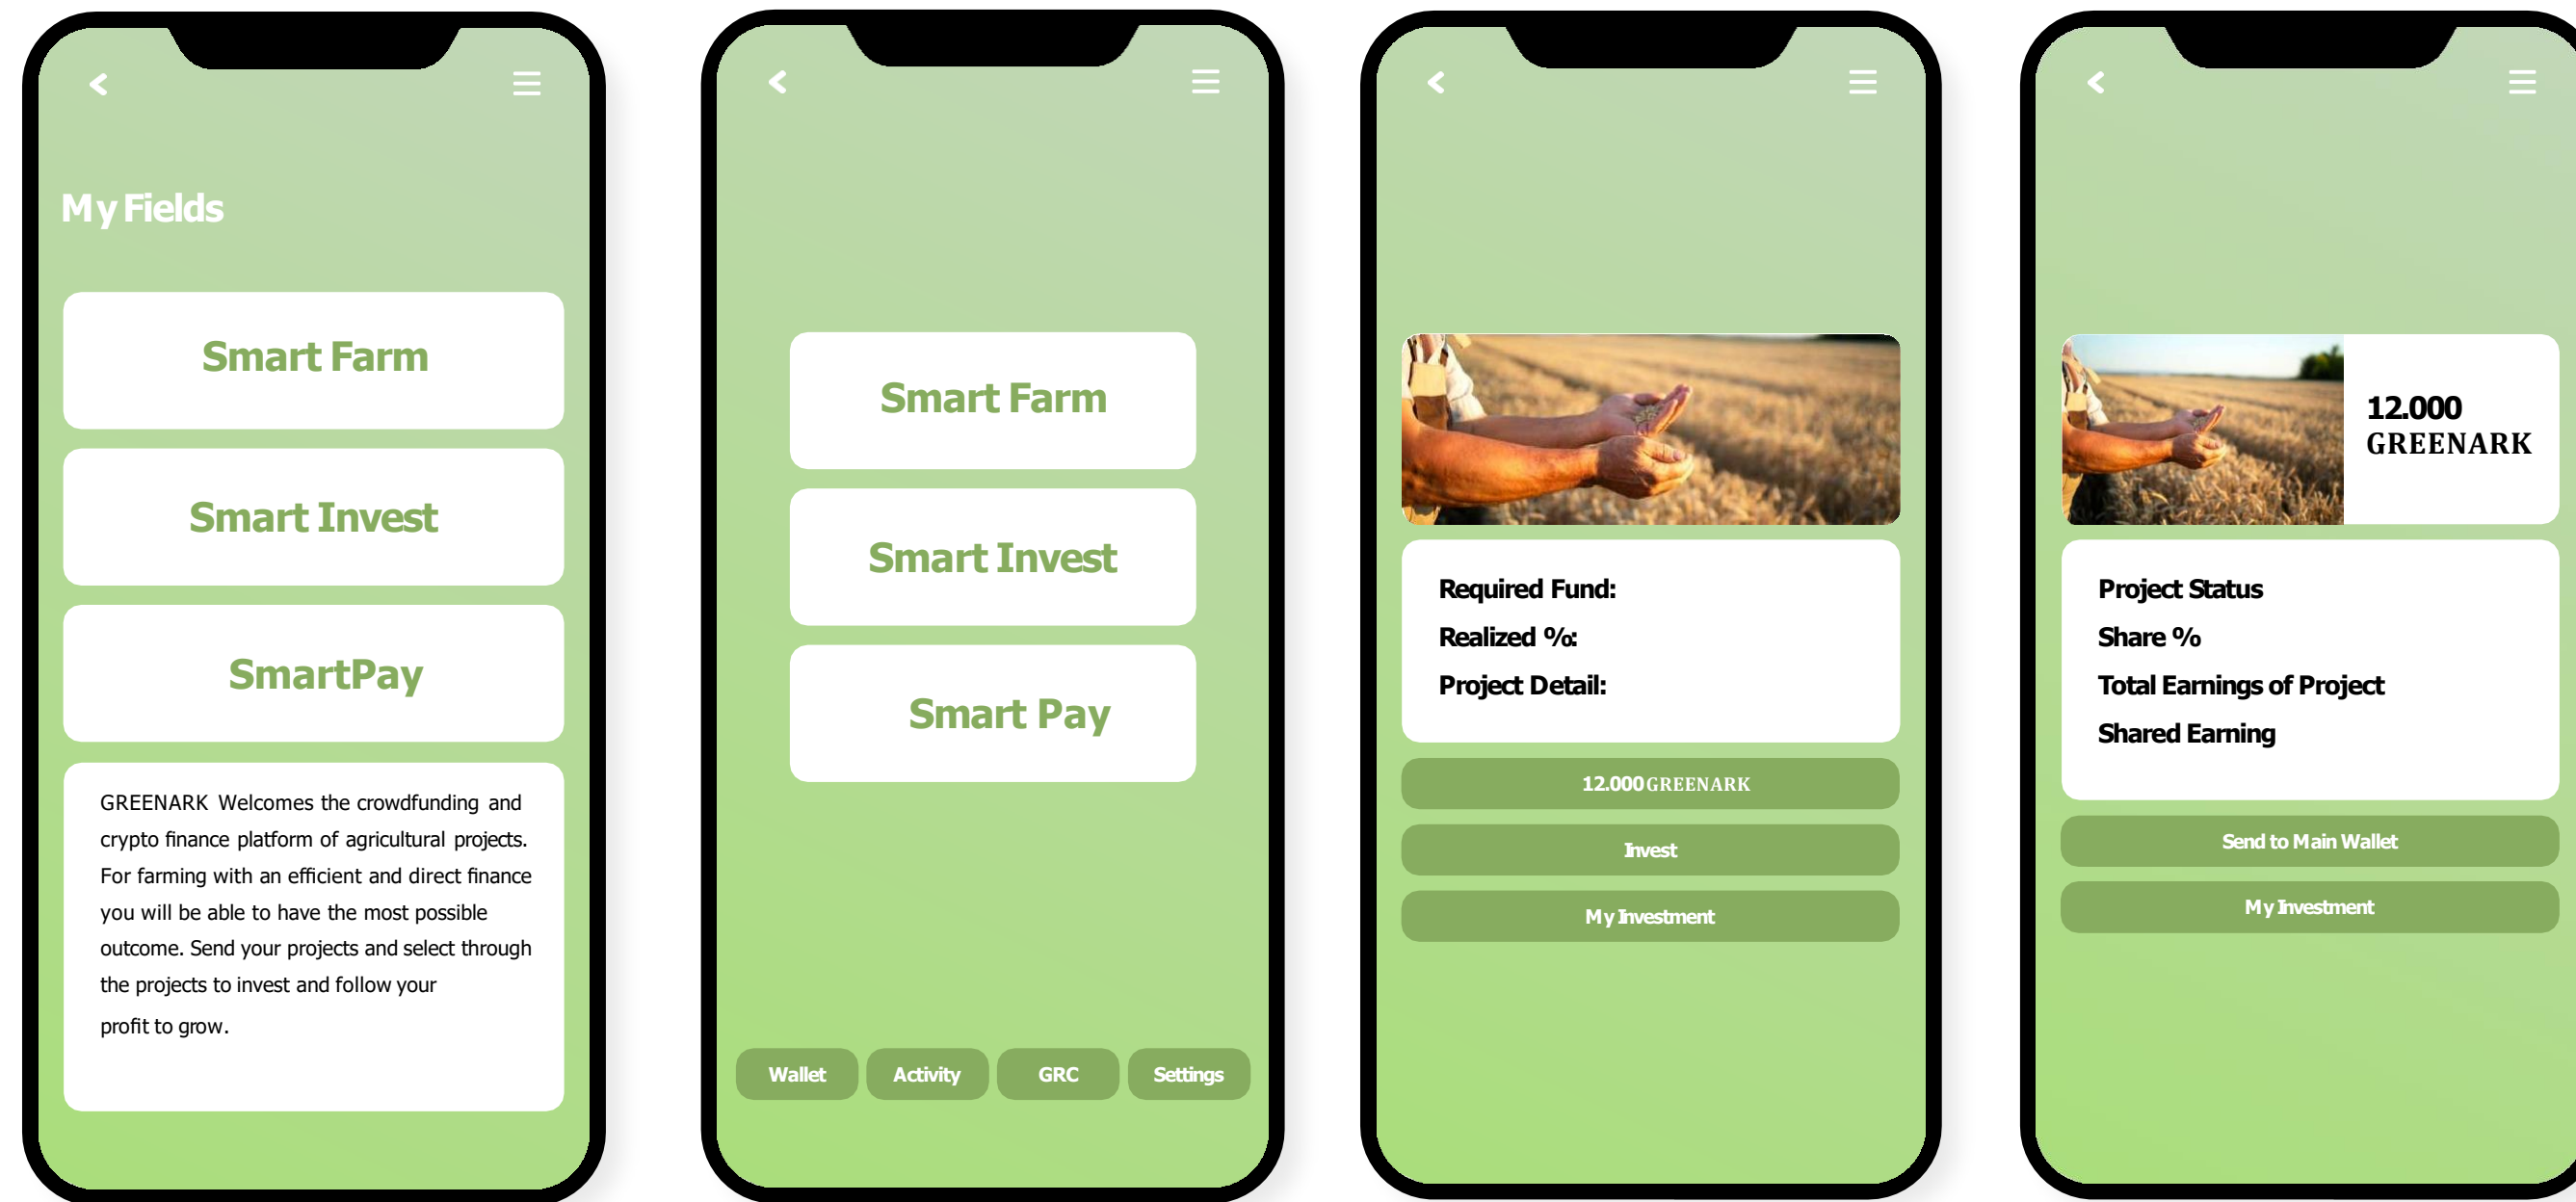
My Fields

Smart Farm

Smart Invest

SmartPay

GREENARK Welcomes the crowdfunding and crypto finance platform of agricultural projects. For farming with an efficient and direct finance you will be able to have the most possible outcome. Send your projects and select through the projects to invest and follow your profit to grow.

Smart Farm

Smart Invest

Smart Pay

Wallet Activity GRC Settings

Required Fund:
Realized %:
Project Detail:

12.000 GREENARK

Invest

My Investment

12.000 GREENARK

Project Status
Share %
Total Earnings of Project
Shared Earning

Send to Main Wallet

My Investment